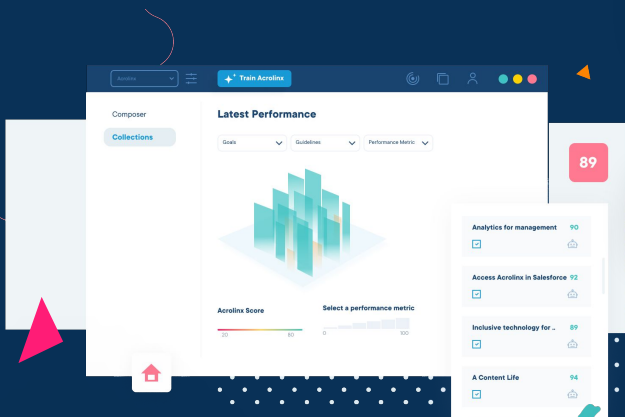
Acrolinx

Train Acrolinx

Composer

Collections

Latest Performance

Goals

Guidelines

Performance Metric

Acrolinx Score

20

80

Select a performance metric

0

100

89

Analytics for management 90

Access Acrolinx in Salesforce 92

Inclusive technology for .. 89

A Content Life 94